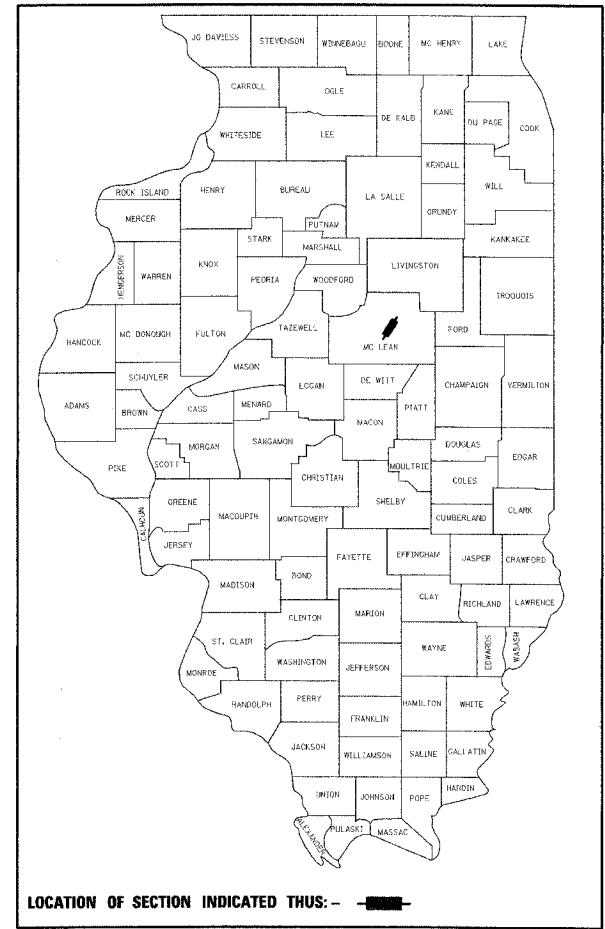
JO DAVIESS STEVENSON WINNEBAGO BOONE MC HENRY LAKE
CARROLL OGLE DE KALB KANE DU PAGE COOK
WHITESIDE LEE
KENDALL WILL
ROCK ISLAND HENRY BUREAU LA SALLE
MERCER PUTNAM GRUNDY
STARK MARSHALL KANKAKEE
HENDERSON WARREN KNOX PEORIA WOODFORD LIVINGSTON IROQUOIS
HANCOCK MC DONOUGH FULTON TAZEWELL MC LEAN FORD
SCHUYLER MASON DE WITT CHAMPAIGN VERMILION
ADAMS BROWN CASS MENARD LOGAN PIATT
MACON
PIKE SCOTT MORGAN SANGAMON DOUGLAS EDGAR
MOULTRIE
CHRISTIAN COLES
GREENE SHELBY
CALHOUN MACOUPIN MONTGOMERY CUMBERLAND CLARK
JERSEY
FAYETTE EFFINGHAM JASPER CRAWFORD
MADISON BOND
CLAY RICHLAND LAWRENCE
CLINTON MARION
ST. CLAIR
WASHINGTON WAYNE EDWARDS WABASH
MONROE JEFFERSON
RANDOLPH PERRY HAMILTON WHITE
FRANKLIN
JACKSON WILLIAMSON SALINE GALLATIN
UNION JOHNSON POPE HARDIN
ALEXANDER PULASKI MASSAC
LOCATION OF SECTION INDICATED THUS:-